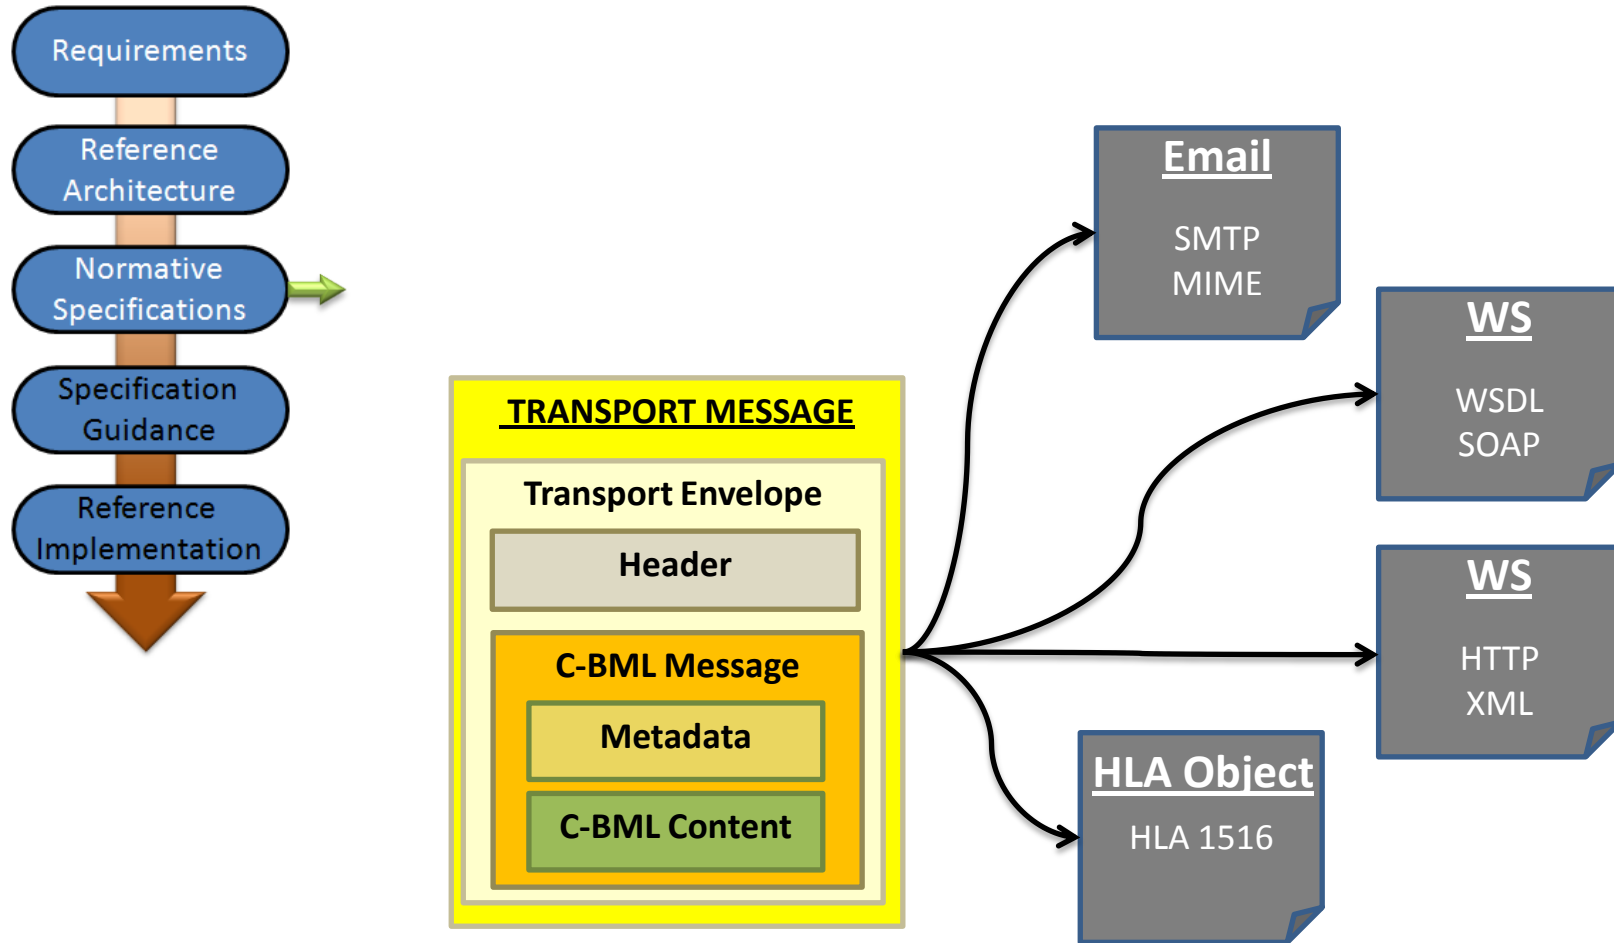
Requirements

Reference Architecture

Normative Specifications

Specification Guidance

Reference Implementation

TRANSPORT MESSAGE

Transport Envelope

Header

C-BML Message

Metadata

C-BML Content

Email

SMTP
MIME

WS

WSDL
SOAP

WS

HTTP
XML

HLA Object

HLA 1516